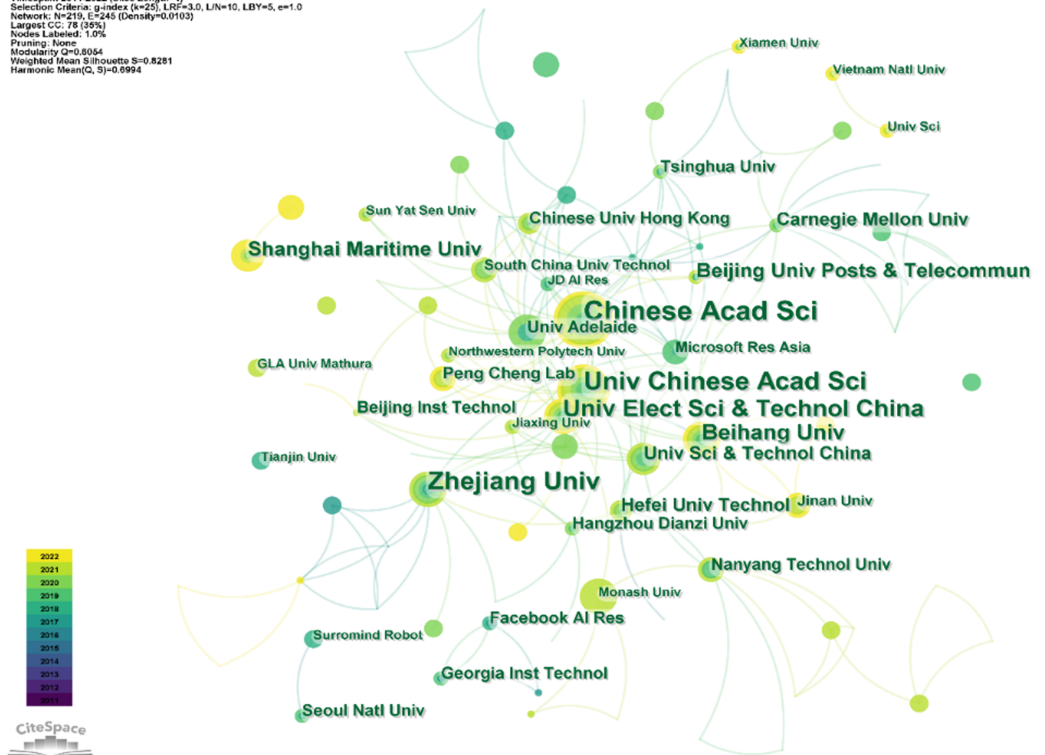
Selection Criteria: g-index (k=25), LRF=3.0, L/N=10, LBY=5, e=1.0
Network: N=219, E=245 (Density=0.0103)
Largest CC: 78 (35%)
Nodes Labeled: 1.0%
Pruning: None
Modularity Q=0.6054
Weighted Mean Silhouette S=0.8281
Harmonic Mean(Q, S)=0.6994

Xiamen Univ
Vietnam Natl Univ
Univ Sci
Tsinghua Univ
Sun Yat Sen Univ
Chinese Univ Hong Kong
Carnegie Mellon Univ
Shanghai Maritime Univ
South China Univ Technol
Beijing Univ Posts & Telecommun
JD AI Res
Chinese Acad Sci
Univ Adelaide
Northwestern Polytech Univ
Microsoft Res Asia
GLA Univ Mathura
Peng Cheng Lab
Univ Chinese Acad Sci
Beijing Inst Technol
Univ Elect Sci & Technol China
Jiaxing Univ
Beihang Univ
Tianjin Univ
Univ Sci & Technol China
Zhejiang Univ
Hefei Univ Technol
Jinan Univ
Hangzhou Dianzi Univ
Nanyang Technol Univ
Monash Univ
Facebook AI Res
Surromind Robot
Georgia Inst Technol
Seoul Natl Univ

2022
2021
2020
2019
2018
2017
2016
2015
2014
2013
2012
2011

CiteSpace